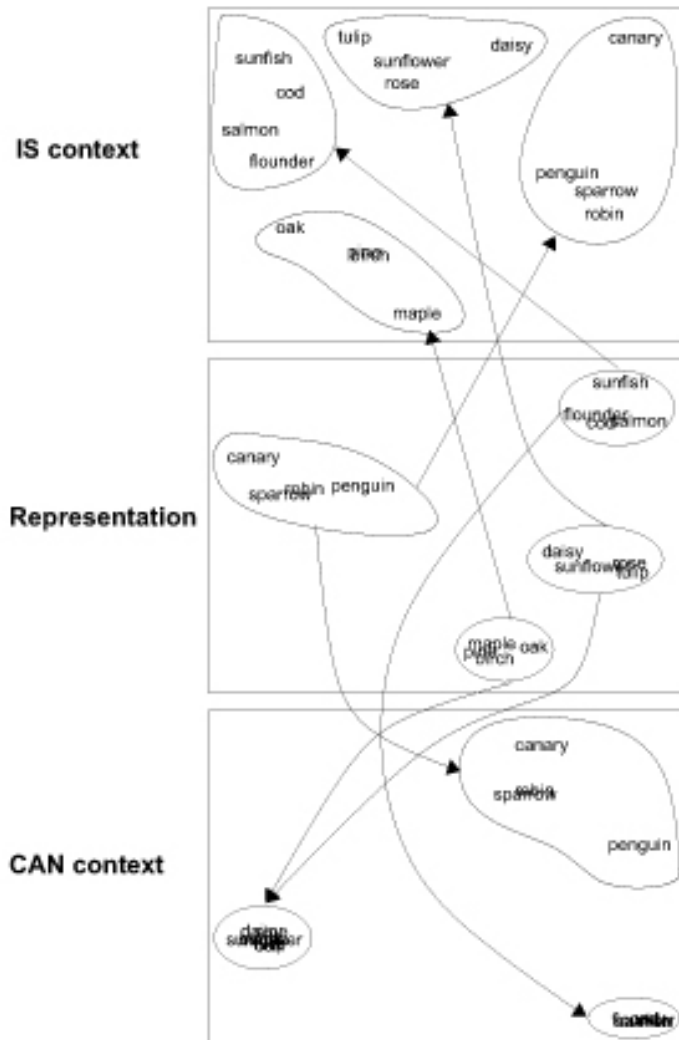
IS context

sunfish
cod
salmon
flounder

tulip
sunflower
rose
daisy

canary
penguin
sparrow
robin

oak
pine
birch
maple

Representation

sunfish
flounder
cod
salmon

canary
sparrow
robin
penguin

daisy
sunflower
rose
tulip

maple
pine
birch
oak

CAN context

canary
robin
sparrow
penguin

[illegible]

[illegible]